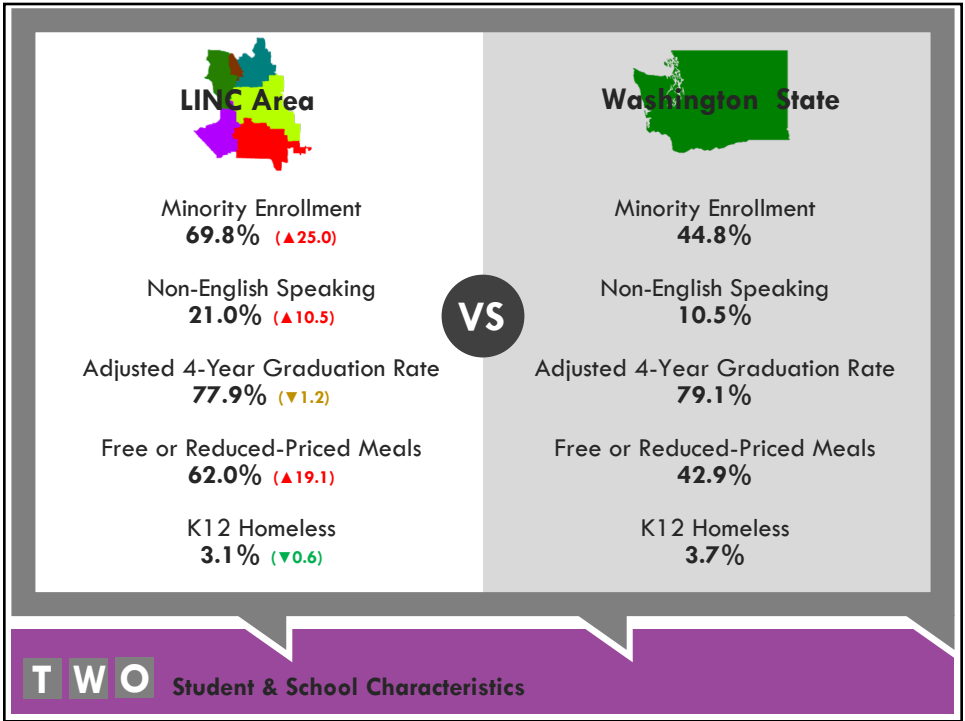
LINC Area

Minority Enrollment
69.8% (▲25.0)

Non-English Speaking
21.0% (▲10.5)

Adjusted 4-Year Graduation Rate
77.9% (▼1.2)

Free or Reduced-Priced Meals
62.0% (▲19.1)

K12 Homeless
3.1% (▼0.6)

VS

Washington State

Minority Enrollment
44.8%

Non-English Speaking
10.5%

Adjusted 4-Year Graduation Rate
79.1%

Free or Reduced-Priced Meals
42.9%

K12 Homeless
3.7%

TWO Student & School Characteristics